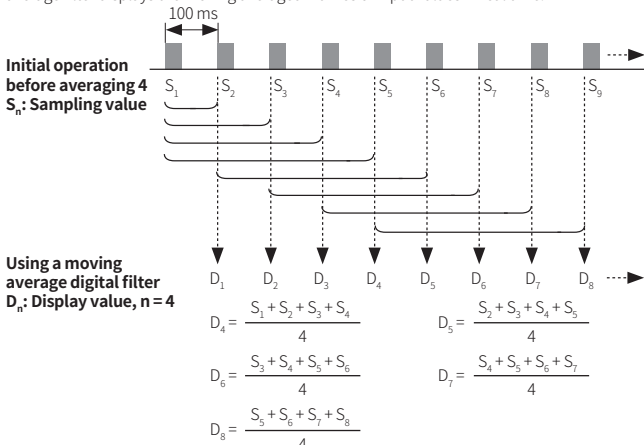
100 ms

Initial operation before averaging 4
$S_n$: Sampling value

$S_1$ $S_2$ $S_3$ $S_4$ $S_5$ $S_6$ $S_7$ $S_8$ $S_9$

Using a moving average digital filter
$D_n$: Display value, n = 4

$D_1$ $D_2$ $D_3$ $D_4$ $D_5$ $D_6$ $D_7$ $D_8$

$D_4 = \frac{S_1 + S_2 + S_3 + S_4}{4}$

$D_5 = \frac{S_2 + S_3 + S_4 + S_5}{4}$

$D_6 = \frac{S_3 + S_4 + S_5 + S_6}{4}$

$D_7 = \frac{S_4 + S_5 + S_6 + S_7}{4}$

$D_8 = \frac{S_5 + S_6 + S_7 + S_8}{4}$